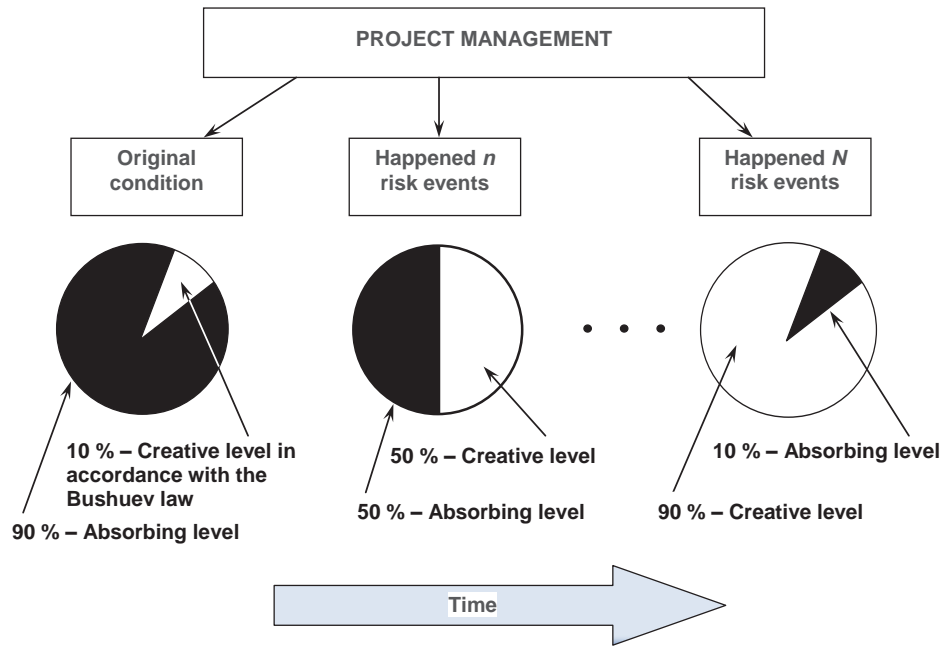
PROJECT MANAGEMENT

Original condition

Happened $n$ risk events

Happened $N$ risk events

10 % – Creative level in accordance with the Bushuev law

90 % – Absorbing level

50 % – Creative level

50 % – Absorbing level

10 % – Absorbing level

90 % – Creative level

Time